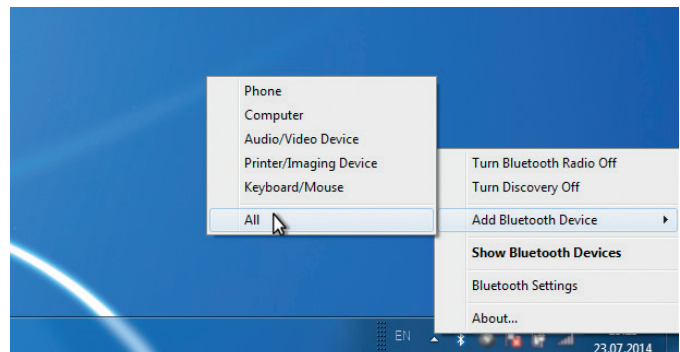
Phone
Computer
Audio/Video Device
Printer/Imaging Device
Keyboard/Mouse
All

Turn Bluetooth Radio Off
Turn Discovery Off
Add Bluetooth Device
Show Bluetooth Devices
Bluetooth Settings
About...

EN
23.07.2014